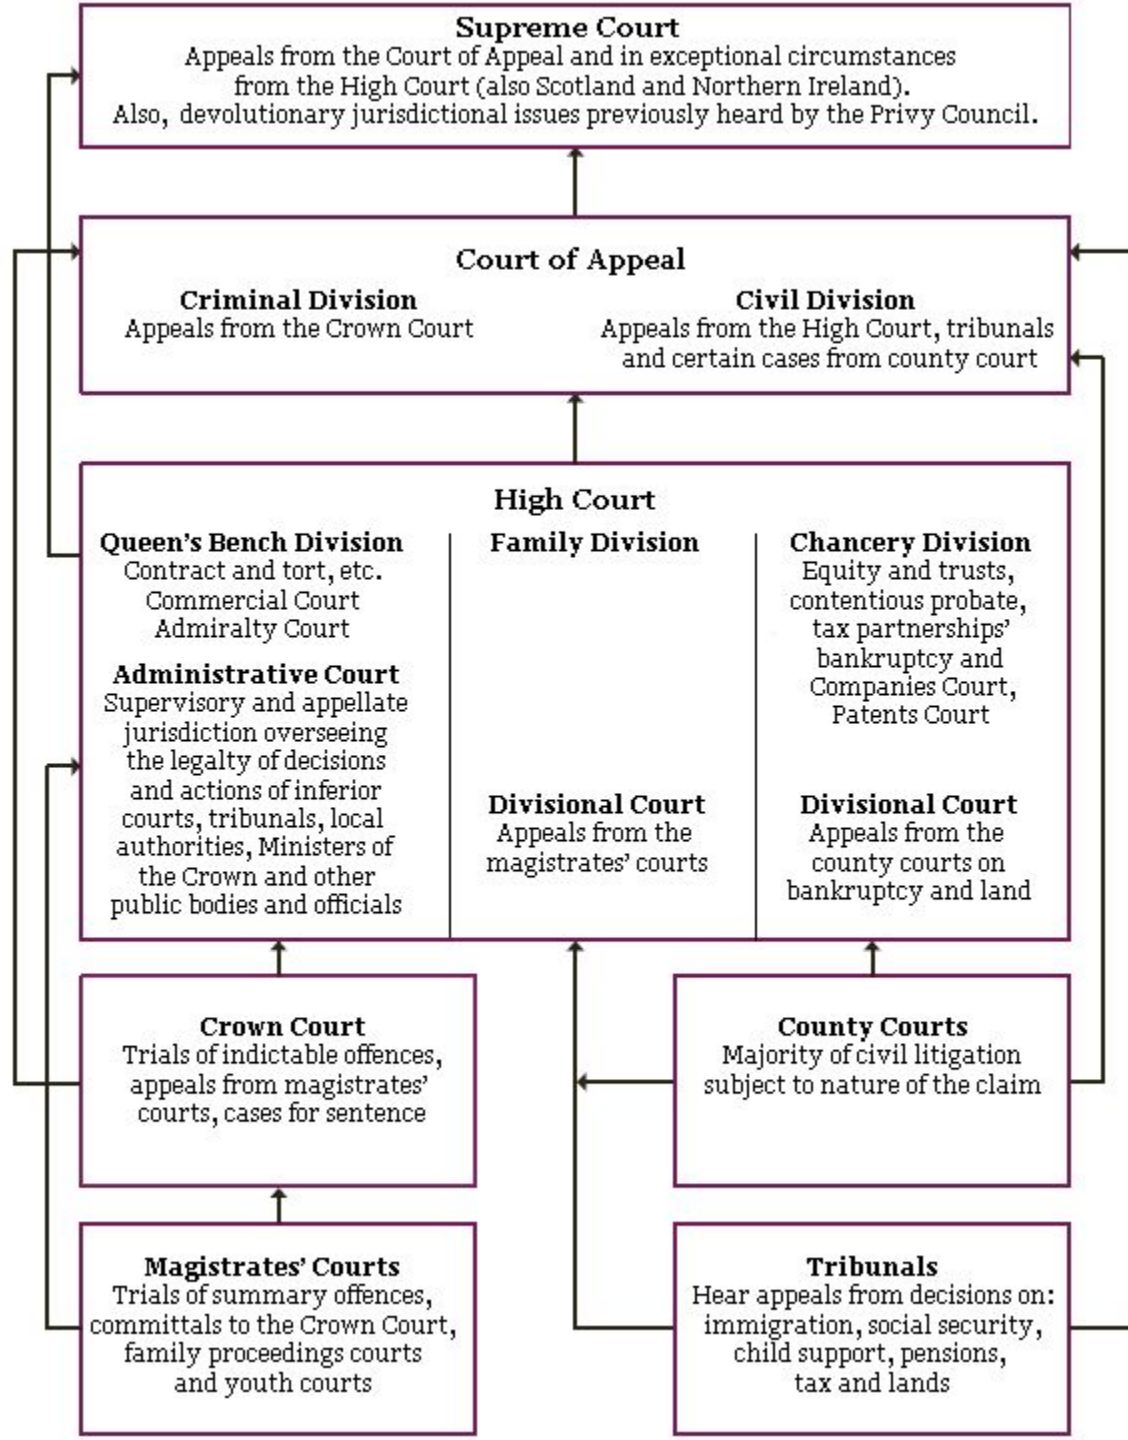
Supreme Court
Appeals from the Court of Appeal and in exceptional circumstances from the High Court (also Scotland and Northern Ireland).
Also, devolutionary jurisdictional issues previously heard by the Privy Council.

Court of Appeal

Criminal Division
Appeals from the Crown Court

Civil Division
Appeals from the High Court, tribunals and certain cases from county court

High Court

Queen's Bench Division
Contract and tort, etc.
Commercial Court
Admiralty Court

Administrative Court
Supervisory and appellate jurisdiction overseeing the legalty of decisions and actions of inferior courts, tribunals, local authorities, Ministers of the Crown and other public bodies and officials

Family Division

Divisional Court
Appeals from the magistrates' courts

Chancery Division
Equity and trusts, contentious probate, tax partnerships' bankruptcy and Companies Court, Patents Court

Divisional Court
Appeals from the county courts on bankruptcy and land

Crown Court
Trials of indictable offences, appeals from magistrates' courts, cases for sentence

County Courts
Majority of civil litigation subject to nature of the claim

Magistrates' Courts
Trials of summary offences, committals to the Crown Court, family proceedings courts and youth courts

Tribunals
Hear appeals from decisions on: immigration, social security, child support, pensions, tax and lands